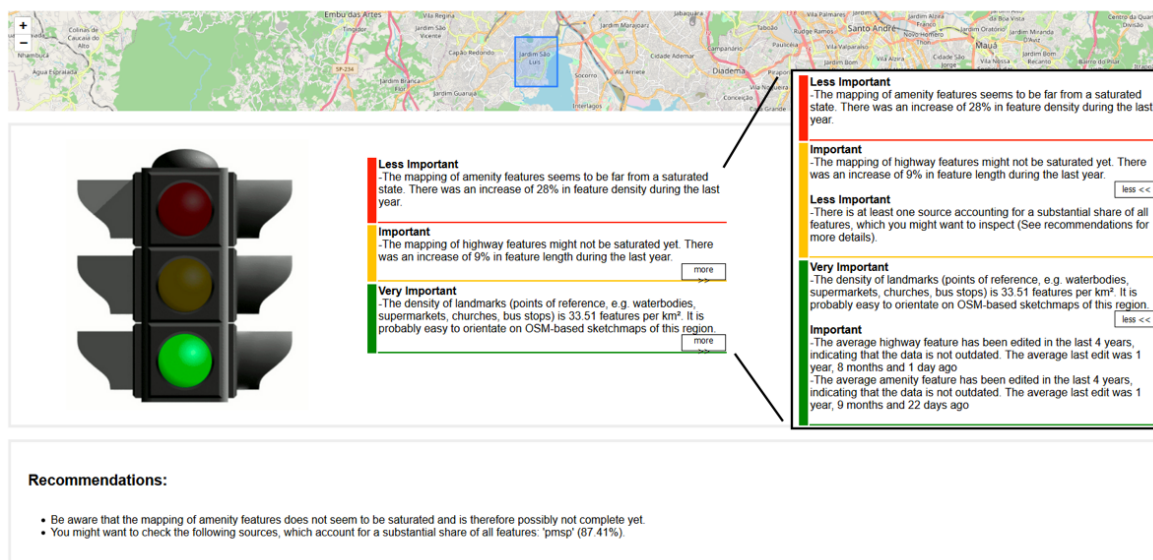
+
−
Embu das Artes
Santo André
Mauá
Diadema
Jardim São Luís
Capão Redondo
Socorro
Interlagos
Taboão
Cidade Ademar
Jardim Bom

Less Important
-The mapping of amenity features seems to be far from a saturated state. There was an increase of 28% in feature density during the last year.

Important
-The mapping of highway features might not be saturated yet. There was an increase of 9% in feature length during the last year.
more >>

Very Important
-The density of landmarks (points of reference, e.g. waterbodies, supermarkets, churches, bus stops) is 33.51 features per km². It is probably easy to orientate on OSM-based sketchmaps of this region.
more >>

Less Important
-The mapping of amenity features seems to be far from a saturated state. There was an increase of 28% in feature density during the last year.

Important
-The mapping of highway features might not be saturated yet. There was an increase of 9% in feature length during the last year.
less <<

Less Important
-There is at least one source accounting for a substantial share of all features, which you might want to inspect (See recommendations for more details).

Very Important
-The density of landmarks (points of reference, e.g. waterbodies, supermarkets, churches, bus stops) is 33.51 features per km². It is probably easy to orientate on OSM-based sketchmaps of this region.
less <<

Important
-The average highway feature has been edited in the last 4 years, indicating that the data is not outdated. The average last edit was 1 year, 8 months and 1 day ago
-The average amenity feature has been edited in the last 4 years, indicating that the data is not outdated. The average last edit was 1 year, 9 months and 22 days ago

Recommendations:

• Be aware that the mapping of amenity features does not seem to be saturated and is therefore possibly not complete yet.
• You might want to check the following sources, which account for a substantial share of all features: 'pmsp' (87.41%).